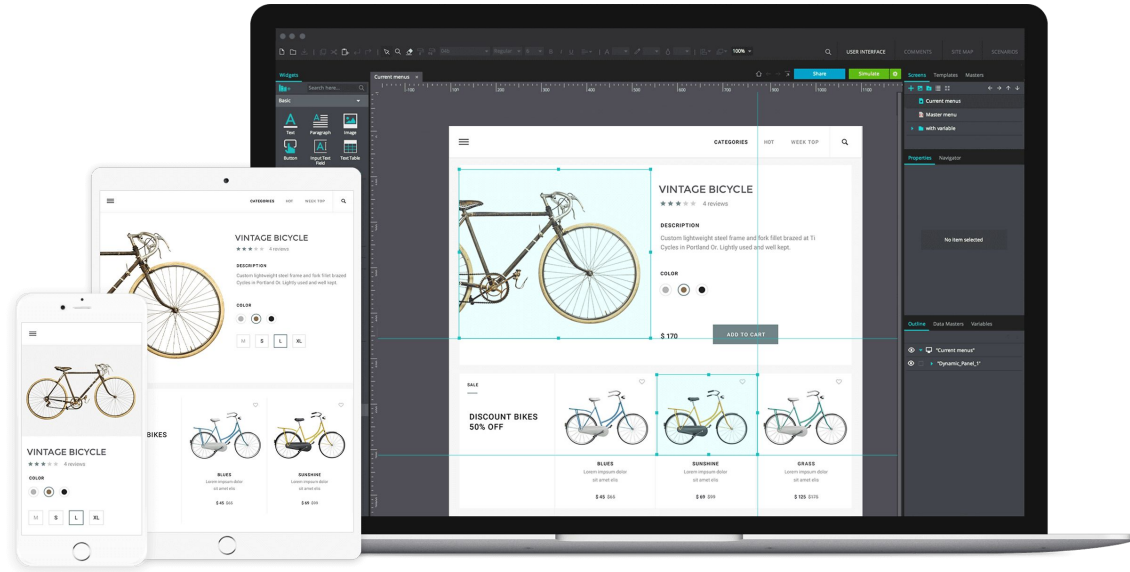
USER INTERFACE COMMENTS SITE MAP SCENARIOS

100%

Widgets

Search here...

Basic

Text Paragraph Image

Button Input Text Field Text Table

Current menus

Share Simulate

Screens Templates Masters

Current menus

Master menu

with variable

Properties Navigator

No item selected

Outline Data Masters Variables

"Current menus"

"Dynamic_Panel_1"

CATEGORIES HOT WEEK TOP

VINTAGE BICYCLE

4 reviews

DESCRIPTION

Custom lightweight steel frame and fork fillet brazed at Ti Cycles in Portland Or. Lightly used and well kept.

COLOR

$ 170

ADD TO CART

SALE

DISCOUNT BIKES 50% OFF

BLUES
Lorem impsum dolor sit amet elis
$ 45 $63

SUNSHINE
Lorem impsum dolor sit amet elis
$ 69 $99

GRASS
Lorem impsum dolor sit amet elis
$ 125 $176

CATEGORIES HOT WEEK TOP

VINTAGE BICYCLE

4 reviews

DESCRIPTION

Custom lightweight steel frame and fork fillet brazed at Ti Cycles in Portland Or. Lightly used and well kept.

COLOR

M S L XL

BIKES

BLUES
Lorem impsum dolor sit amet elis
$ 45 $63

SUNSHINE
Lorem impsum dolor sit amet elis
$ 69 $99

VINTAGE BICYCLE

4 reviews

COLOR

M S L XL